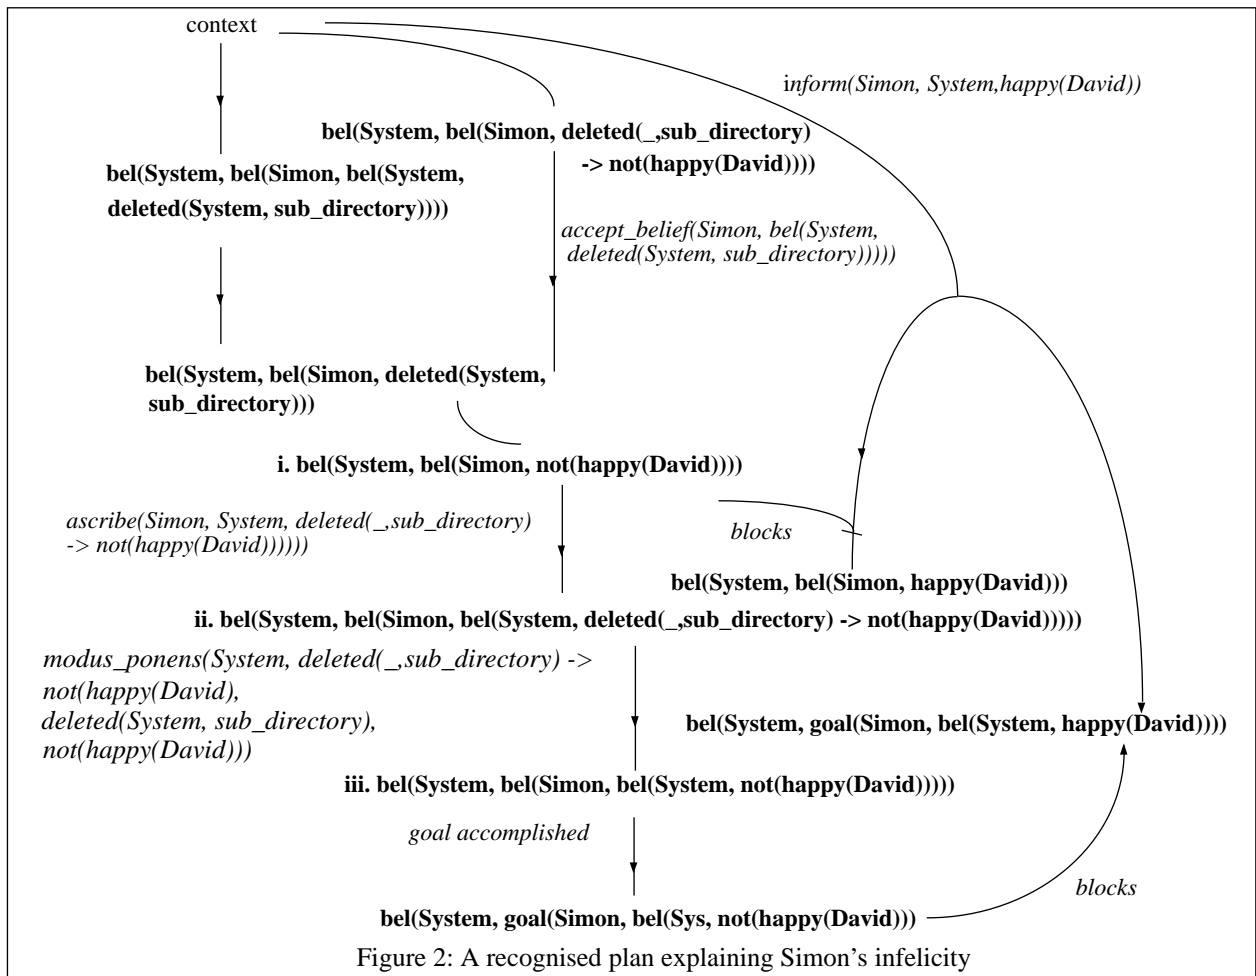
context

inform(Simon, System,happy(David))

bel(System, bel(Simon, deleted(_,sub_directory) -> not(happy(David))))

bel(System, bel(Simon, bel(System, deleted(System, sub_directory))))

accept_belief(Simon, bel(System, deleted(System, sub_directory)))))

bel(System, bel(Simon, deleted(System, sub_directory)))

i. bel(System, bel(Simon, not(happy(David))))

ascribe(Simon, System, deleted(_,sub_directory) -> not(happy(David))))))

blocks

bel(System, bel(Simon, happy(David)))

ii. bel(System, bel(Simon, bel(System, deleted(_,sub_directory) -> not(happy(David)))))

modus_ponens(System, deleted(_,sub_directory) -> not(happy(David), deleted(System, sub_directory), not(happy(David)))

bel(System, goal(Simon, bel(System, happy(David))))

iii. bel(System, bel(Simon, bel(System, not(happy(David)))))

goal accomplished

blocks

bel(System, goal(Simon, bel(Sys, not(happy(David)))

Figure 2: A recognised plan explaining Simon's infelicity